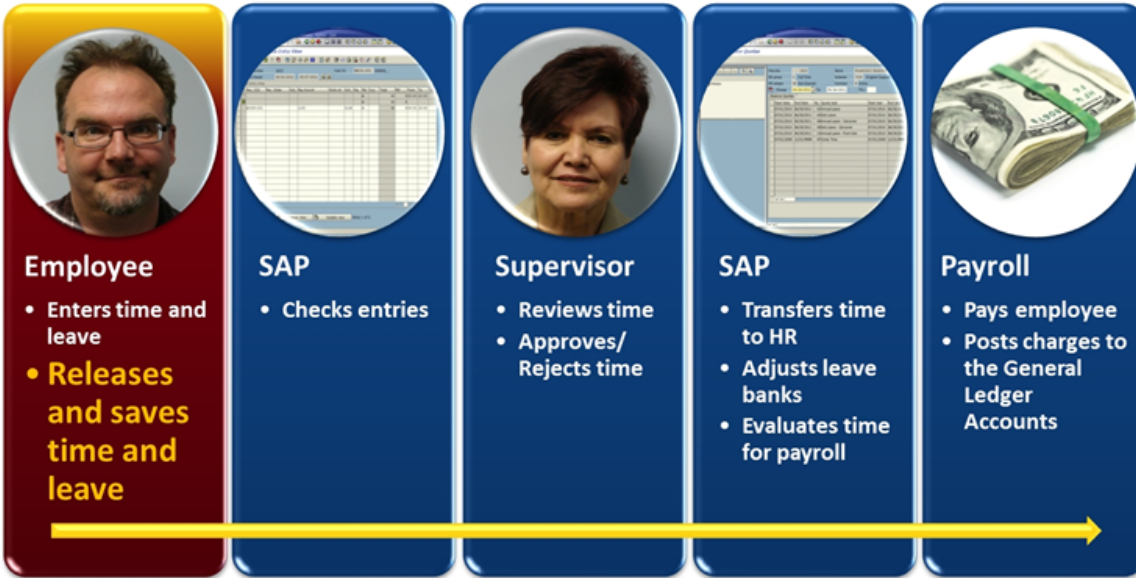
Employee

- Enters time and leave
- Releases and saves time and leave

SAP

- Checks entries

Supervisor

- Reviews time
- Approves/ Rejects time

SAP

- Transfers time to HR
- Adjusts leave banks
- Evaluates time for payroll

Payroll

- Pays employee
- Posts charges to the General Ledger Accounts